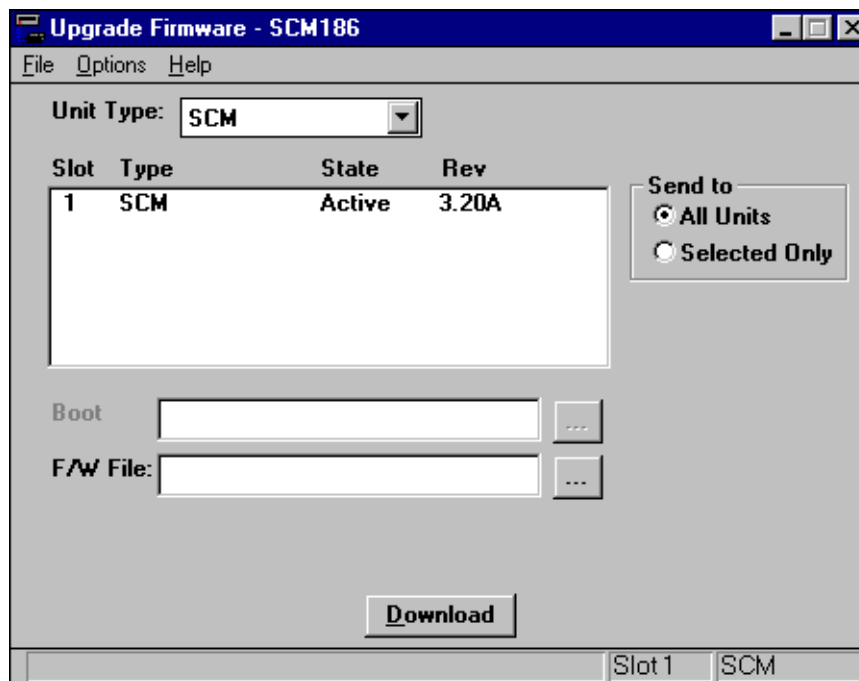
Upgrade Firmware - SCM186

File Options Help

Unit Type: SCM

| Slot | Type | State | Rev |
|---|---|---|---|
| 1 | SCM | Active | 3.20A |

Send to
All Units
Selected Only

Boot ...

F/W File: ...

Download

Slot 1 SCM